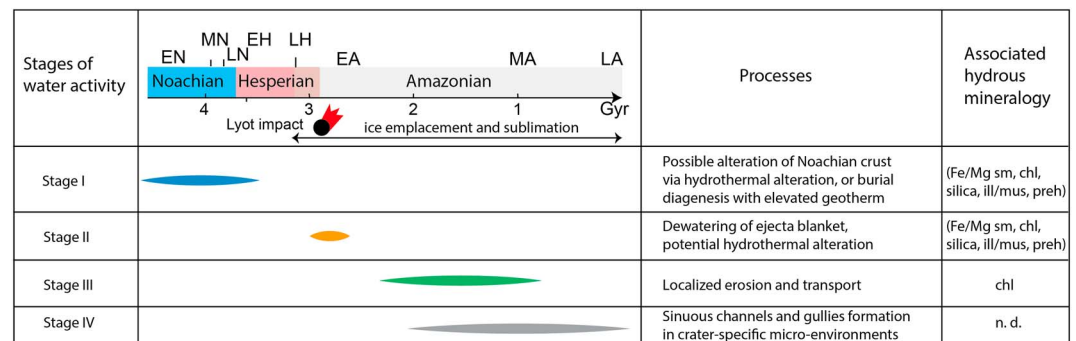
| Stages of water activity | EN MN LN EH LH EA MA LA<br>Noachian Hesperian Amazonian<br>4 3 2 1 Gyr<br>Lyot impact<br>ice emplacement and sublimation | Processes | Associated hydrous mineralogy |
|---|---|---|---|
| Stage I | | Possible alteration of Noachian crust via hydrothermal alteration, or burial diagenesis with elevated geotherm | (Fe/Mg sm, chl, silica, ill/mus, preh) |
| Stage II | | Dewatering of ejecta blanket, potential hydrothermal alteration | (Fe/Mg sm, chl, silica, ill/mus, preh) |
| Stage III | | Localized erosion and transport | chl |
| Stage IV | | Sinuous channels and gullies formation in crater-specific micro-environments | n. d. |